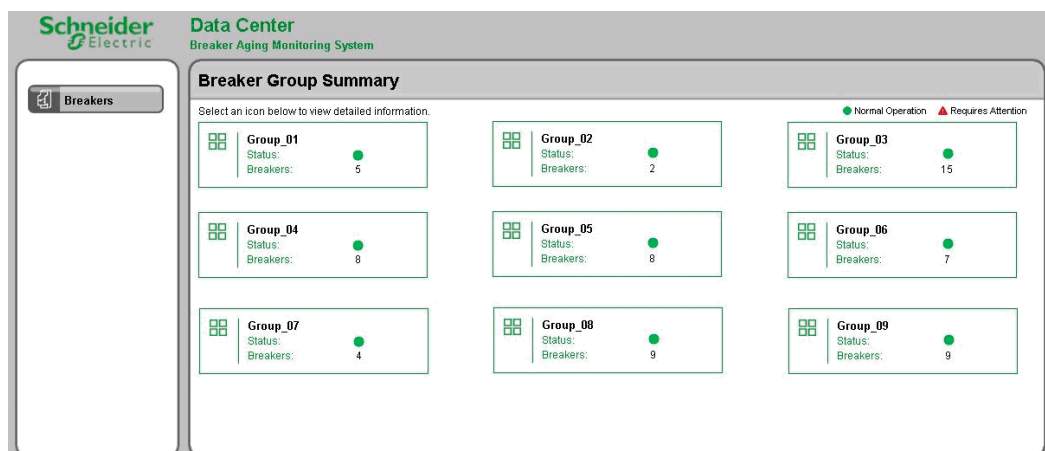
Schneider Electric

Data Center
Breaker Aging Monitoring System

Breakers

Breaker Group Summary

Select an icon below to view detailed information.

Normal Operation Requires Attention

Group_01
Status:
Breakers: 5

Group_02
Status:
Breakers: 2

Group_03
Status:
Breakers: 15

Group_04
Status:
Breakers: 8

Group_05
Status:
Breakers: 8

Group_06
Status:
Breakers: 7

Group_07
Status:
Breakers: 4

Group_08
Status:
Breakers: 9

Group_09
Status:
Breakers: 9